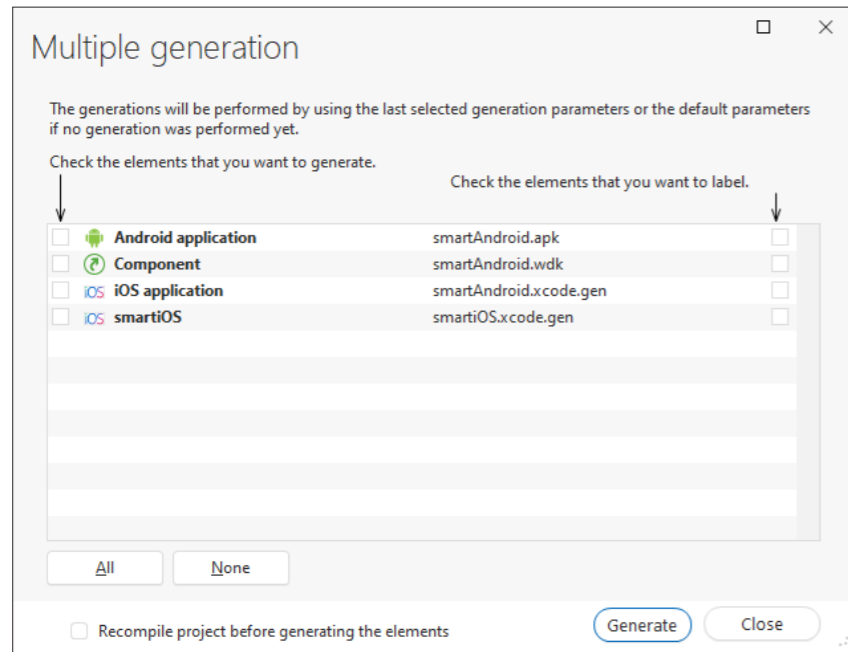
Multiple generation

The generations will be performed by using the last selected generation parameters or the default parameters if no generation was performed yet.

Check the elements that you want to generate.

Check the elements that you want to label.

| | | |
|---|---|---|
| Android application | smartAndroid.apk | |
| Component | smartAndroid.wdk | |
| iOS iOS application | smartAndroid.xcode.gen | |
| iOS smartiOS | smartiOS.xcode.gen | |

All None

Recompile project before generating the elements

Generate Close